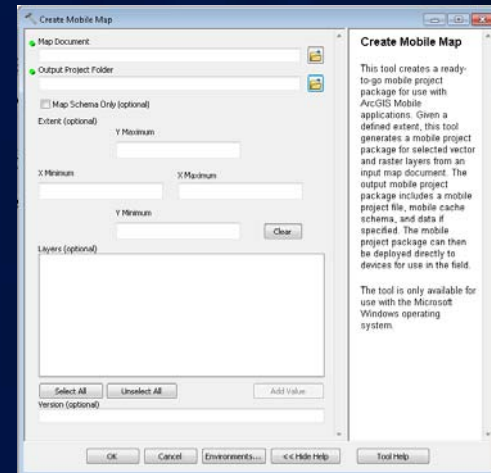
Create Mobile Map

Map Document

Output Project Folder

Map Schema Only (optional)

Extent (optional)

Y Maximum

X Minimum

X Maximum

Y Minimum

Clear

Layers (optional)

Select All

Unselect All

Add Value

Version (optional)

Create Mobile Map

This tool creates a ready-to-go mobile project package for use with ArcGIS Mobile applications. Given a defined extent, this tool generates a mobile project package for selected vector and raster layers from an input map document. The output mobile project package includes a mobile project file, mobile cache schema, and data if specified. The mobile project package can then be deployed directly to devices for use in the field.

The tool is only available for use with the Microsoft Windows operating system.

OK

Cancel

Environments...

<< Hide Help

Tool Help